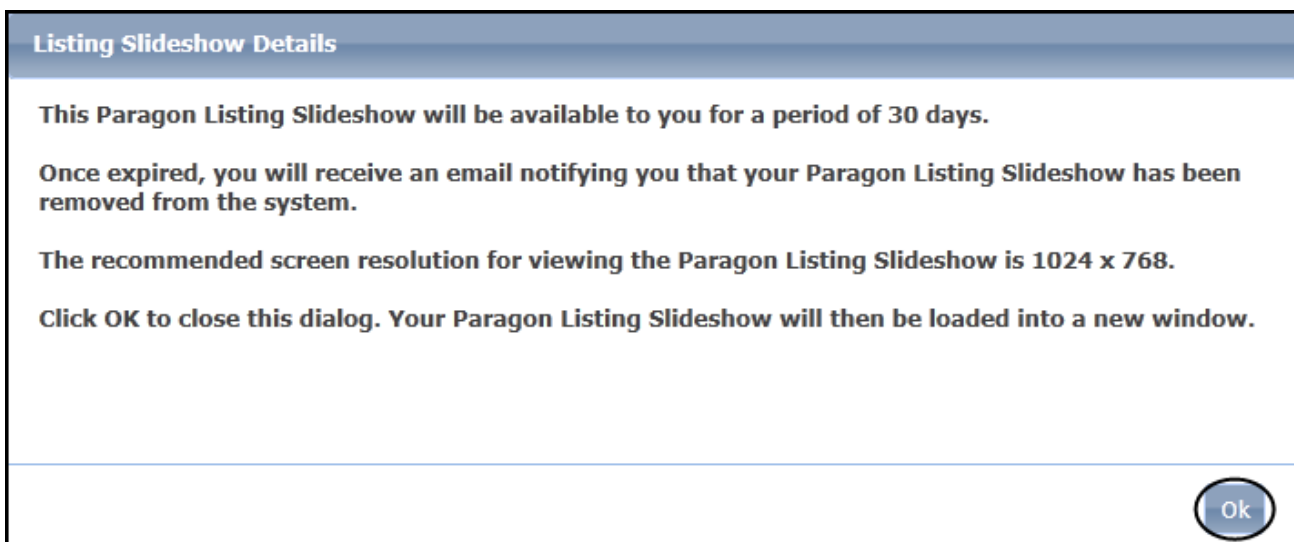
Listing Slideshow Details

This Paragon Listing Slideshow will be available to you for a period of 30 days.

Once expired, you will receive an email notifying you that your Paragon Listing Slideshow has been removed from the system.

The recommended screen resolution for viewing the Paragon Listing Slideshow is 1024 x 768.

Click OK to close this dialog. Your Paragon Listing Slideshow will then be loaded into a new window.

Ok